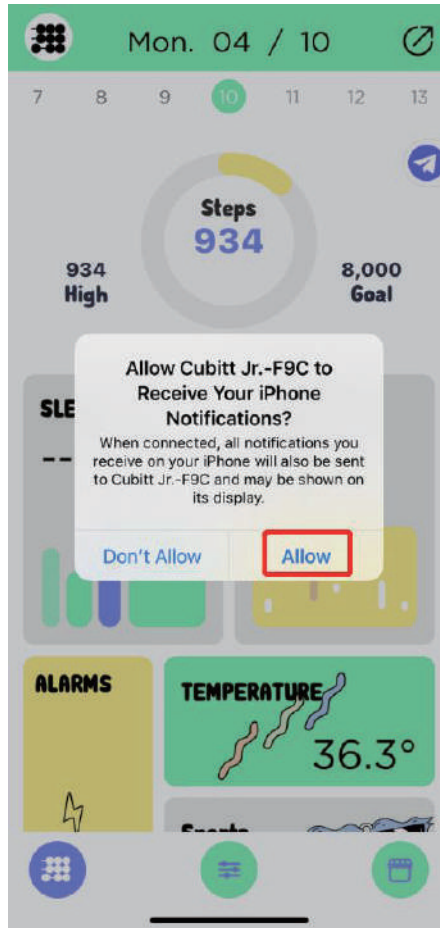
Mon. 04 / 10

7 8 9 10 11 12 13

Steps
934

934
High

8,000
Goal

SLE

--

Allow Cubitt Jr.-F9C to Receive Your iPhone Notifications?
When connected, all notifications you receive on your iPhone will also be sent to Cubitt Jr.-F9C and may be shown on its display.

Don't Allow
Allow

ALARMS

TEMPERATURE
36.3°

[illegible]